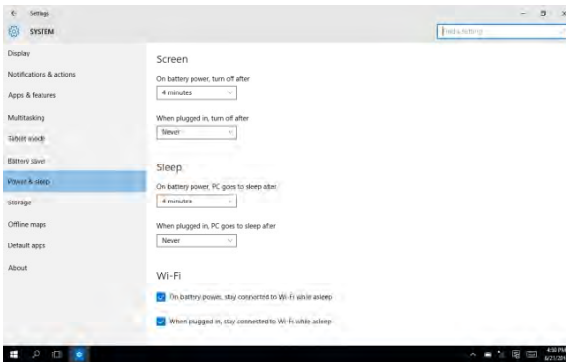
← Settings

SYSTEM

Find a setting

Display

Notifications & actions

Apps & features

Multitasking

Tablet mode

Battery saver

Power & sleep

Storage

Offline maps

Default apps

About

Screen

On battery power, turn off after

4 minutes

When plugged in, turn off after

Never

Sleep

On battery power, PC goes to sleep after

4 minutes

When plugged in, PC goes to sleep after

Never

Wi-Fi

On battery power, stay connected to Wi-Fi while asleep

When plugged in, stay connected to Wi-Fi while asleep

4:58 PM
6/21/201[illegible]